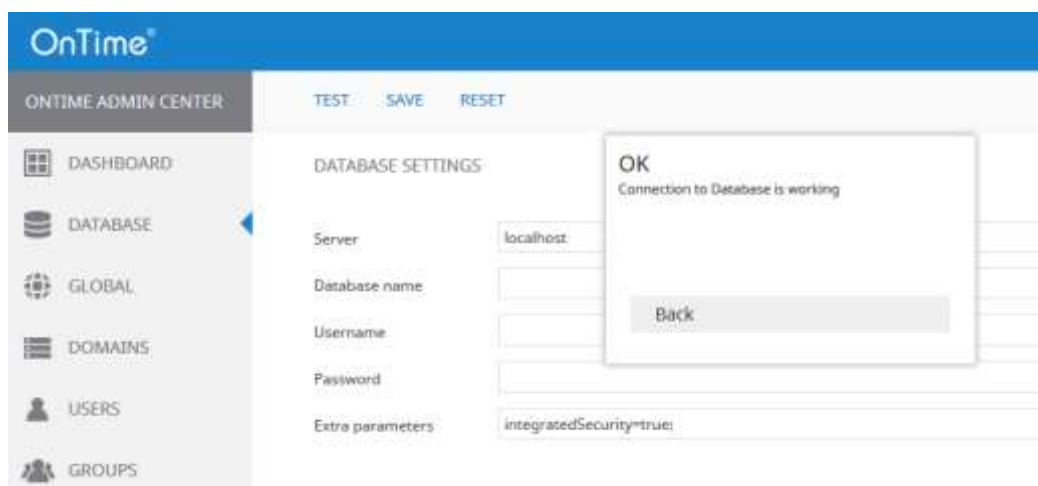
OnTime®

ONTIME ADMIN CENTER

DASHBOARD

DATABASE

GLOBAL

DOMAINS

USERS

GROUPS

TEST SAVE RESET

DATABASE SETTINGS

Server localhost

Database name

Username

Password

Extra parameters integratedSecurity=true;

OK

Connection to Database is working

Back